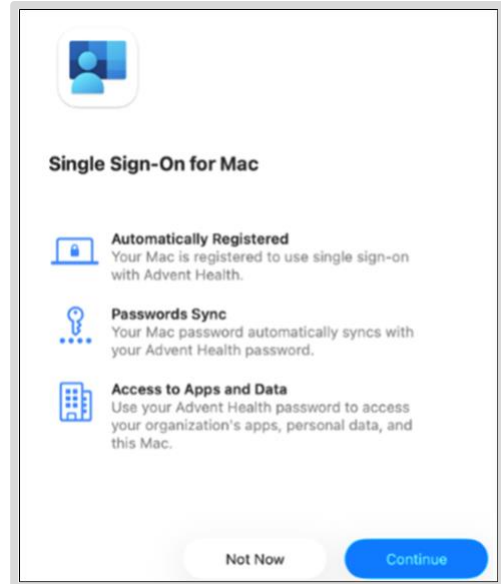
Single Sign-On for Mac

Automatically Registered
Your Mac is registered to use single sign-on with Advent Health.

Passwords Sync
Your Mac password automatically syncs with your Advent Health password.

Access to Apps and Data
Use your Advent Health password to access your organization's apps, personal data, and this Mac.

Not Now
Continue